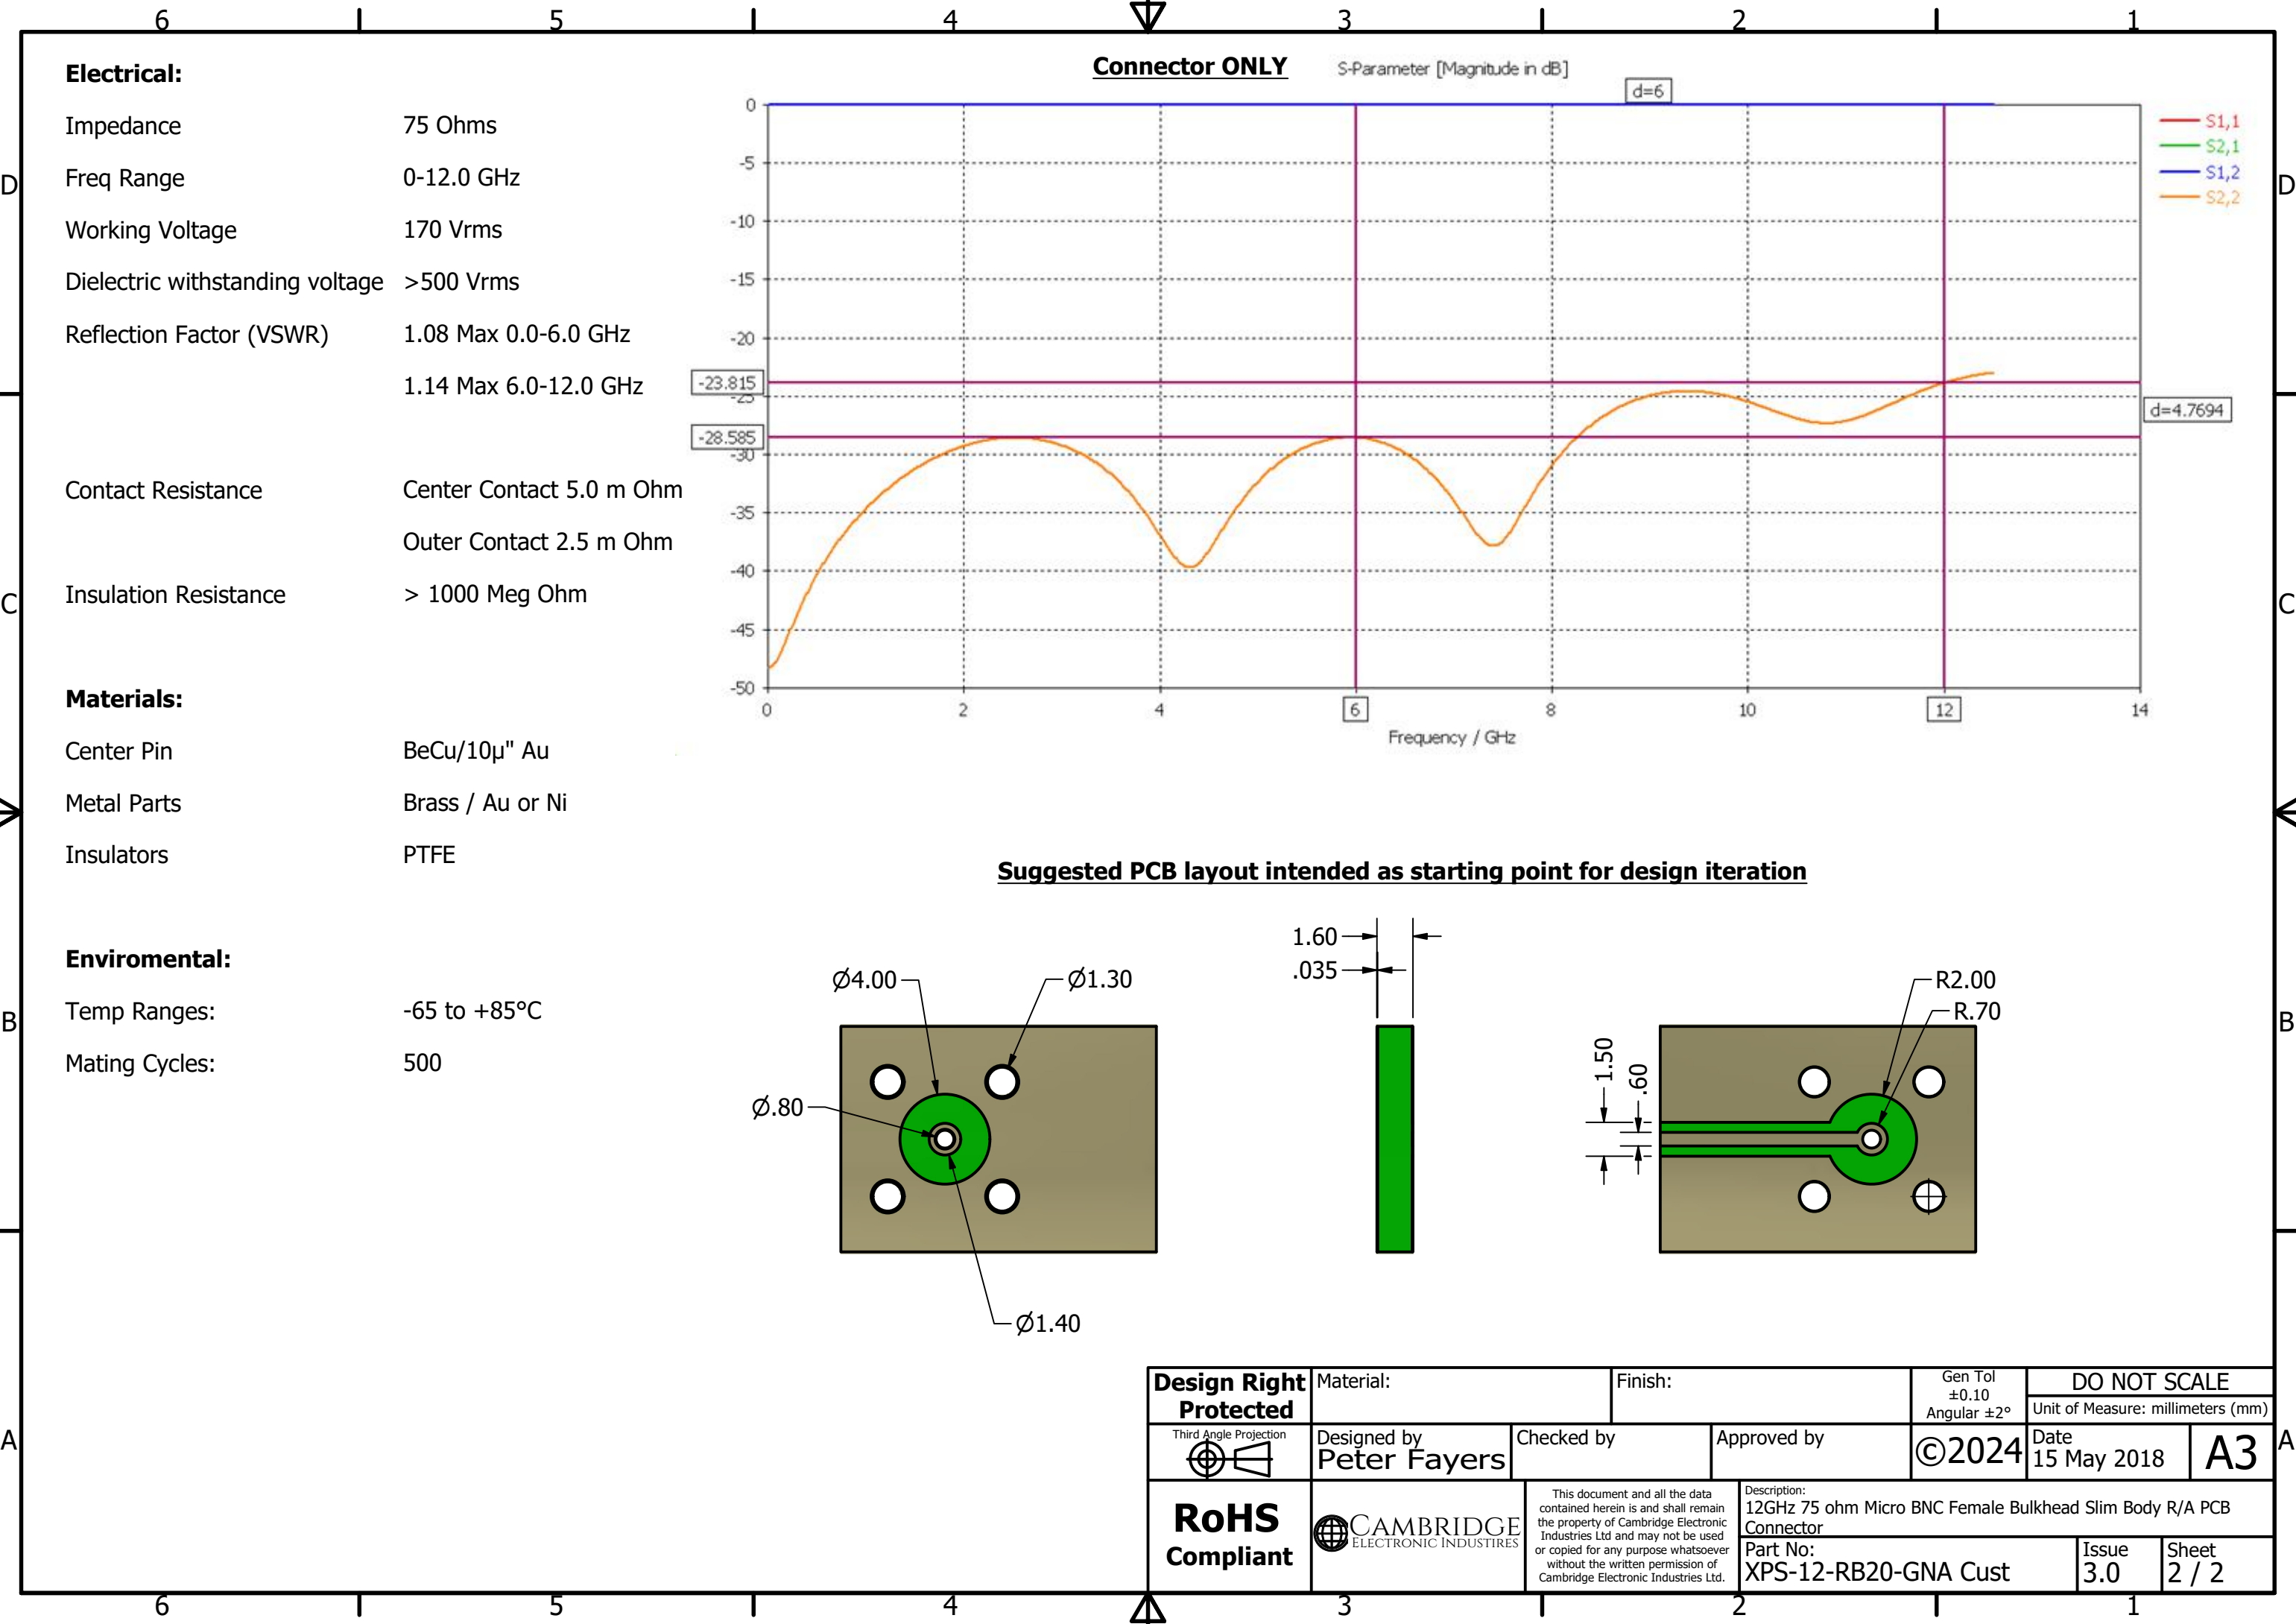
6 5 4 3 2 1

D C B A

**Electrical:**

Impedance 75 Ohms

Freq Range 0-12.0 GHz

Working Voltage 170 Vrms

Dielectric withstanding voltage >500 Vrms

Reflection Factor (VSWR) 1.08 Max 0.0-6.0 GHz

1.14 Max 6.0-12.0 GHz

Contact Resistance Center Contact 5.0 m Ohm

Outer Contact 2.5 m Ohm

Insulation Resistance > 1000 Meg Ohm

**Materials:**

Center Pin BeCu/10μ" Au

Metal Parts Brass / Au or Ni

Insulators PTFE

**Enviromental:**

Temp Ranges: -65 to +85°C

Mating Cycles: 500

**Connector ONLY**

S-Parameter [Magnitude in dB]

d=6

S1,1
S2,1
S1,2
S2,2

0, -5, -10, -15, -20, -23.815, -25, -28.585, -30, -35, -40, -45, -50

d=4.7694

0 2 4 6 8 10 12 14

Frequency / GHz

**Suggested PCB layout intended as starting point for design iteration**

$\varnothing$4.00
$\varnothing$1.30
$\varnothing$.80
$\varnothing$1.40
1.60
.035
R2.00
R.70
1.50
.60

| Design Right Protected | Material: | | Finish: | | Gen Tol ±0.10 Angular ±2° | DO NOT SCALE Unit of Measure: millimeters (mm) | |
|---|---|---|---|---|---|---|---|
| Third Angle Projection | Designed by Peter Fayers | Checked by | | Approved by | ©2024 | Date 15 May 2018 | A3 |
| RoHS Compliant | CAMBRIDGE ELECTRONIC INDUSTRIES | This document and all the data contained herein is and shall remain the property of Cambridge Electronic Industries Ltd and may not be used or copied for any purpose whatsoever without the written permission of Cambridge Electronic Industries Ltd. | Description: 12GHz 75 ohm Micro BNC Female Bulkhead Slim Body R/A PCB Connector | | | | |
| | | | Part No: XPS-12-RB20-GNA Cust | | | Issue 3.0 | Sheet 2 / 2 |